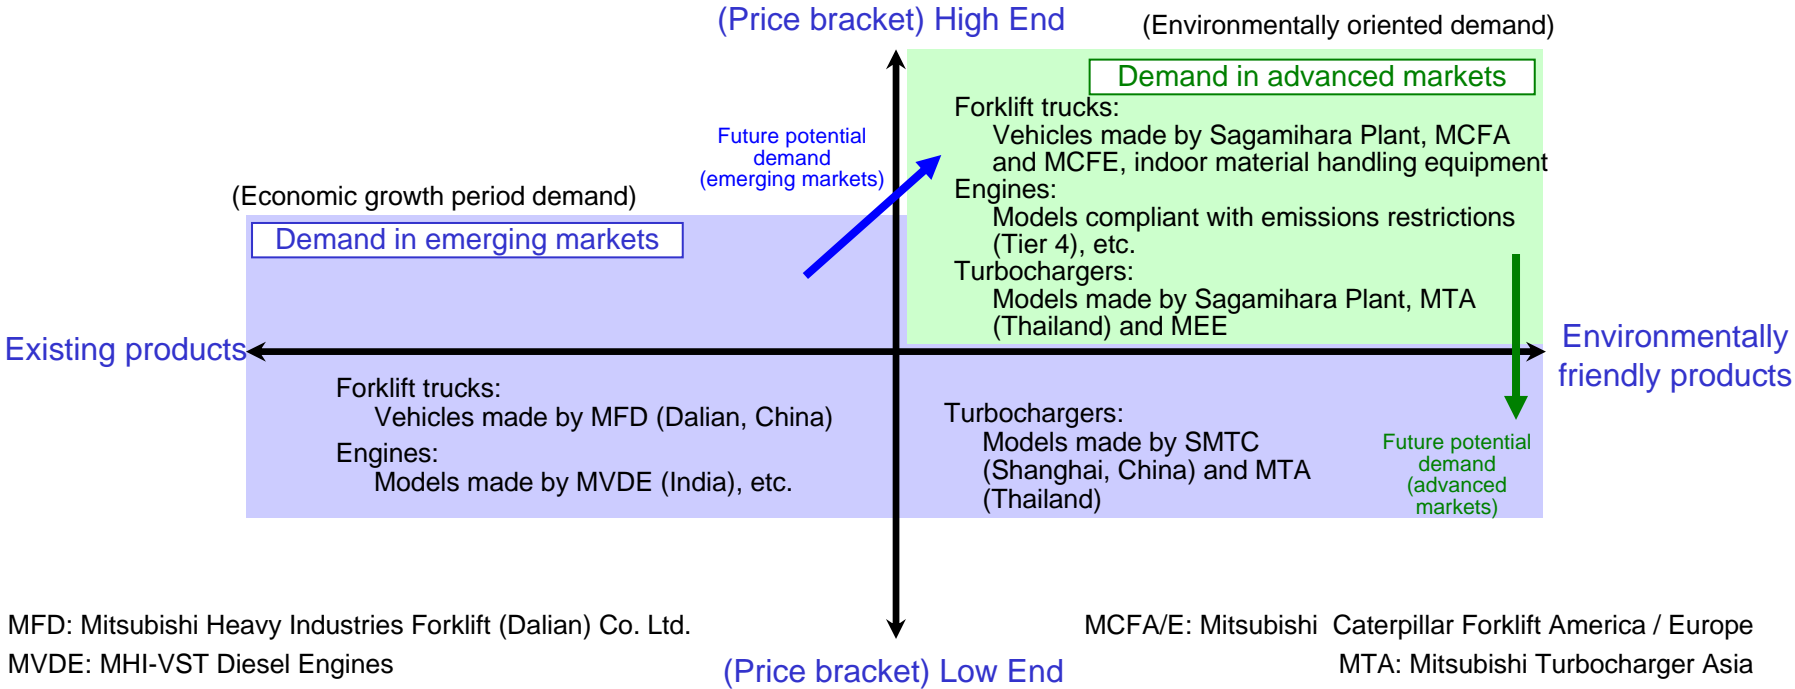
(Price bracket) High End

(Environmentally oriented demand)

Demand in advanced markets

Forklift trucks:
Vehicles made by Sagamihara Plant, MCFA and MCFE, indoor material handling equipment
Engines:
Models compliant with emissions restrictions (Tier 4), etc.
Turbochargers:
Models made by Sagamihara Plant, MTA (Thailand) and MEE

Future potential demand (emerging markets)

(Economic growth period demand)

Demand in emerging markets

Existing products

Environmentally friendly products

Forklift trucks:
Vehicles made by MFD (Dalian, China)
Engines:
Models made by MVDE (India), etc.

Turbochargers:
Models made by SMTC (Shanghai, China) and MTA (Thailand)

Future potential demand (advanced markets)

MFD: Mitsubishi Heavy Industries Forklift (Dalian) Co. Ltd.
MVDE: MHI-VST Diesel Engines

(Price bracket) Low End

MCFA/E: Mitsubishi Caterpillar Forklift America / Europe
MTA: Mitsubishi Turbocharger Asia